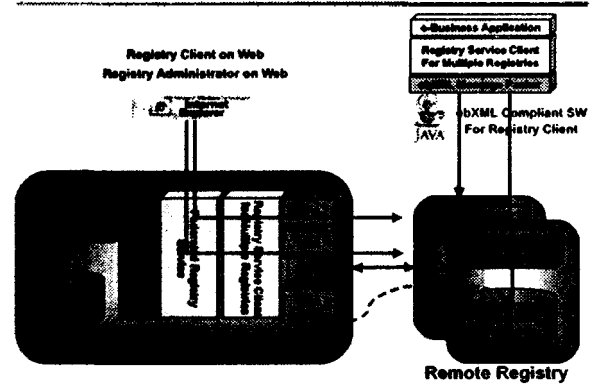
Registry Client on Web
Registry Administrator on Web

Internet Explorer

e-Business Application

Registry Service Client For Multiple Registries

JAVA

ebXML Compliant SW For Registry Client

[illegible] Registry Service

Registry Service Client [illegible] Registries

Remote Registry